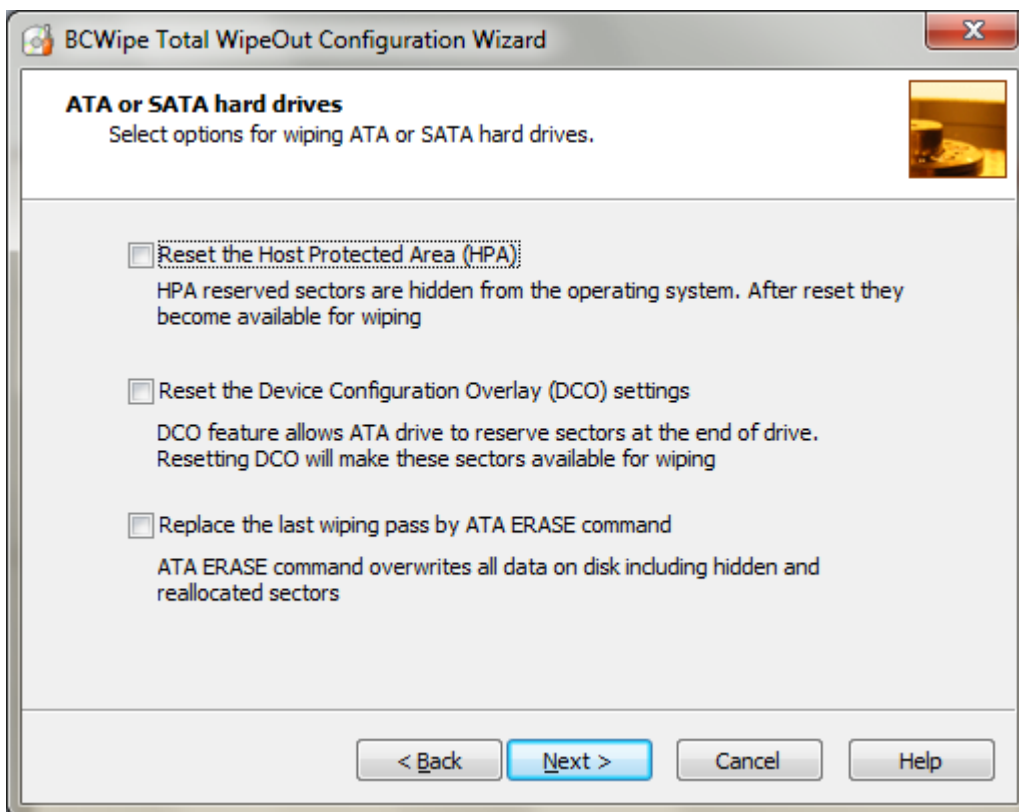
BCWipe Total WipeOut Configuration Wizard

ATA or SATA hard drives
Select options for wiping ATA or SATA hard drives.

Reset the Host Protected Area (HPA)
HPA reserved sectors are hidden from the operating system. After reset they become available for wiping

Reset the Device Configuration Overlay (DCO) settings
DCO feature allows ATA drive to reserve sectors at the end of drive. Resetting DCO will make these sectors available for wiping

Replace the last wiping pass by ATA ERASE command
ATA ERASE command overwrites all data on disk including hidden and reallocated sectors

< Back
Next >
Cancel
Help